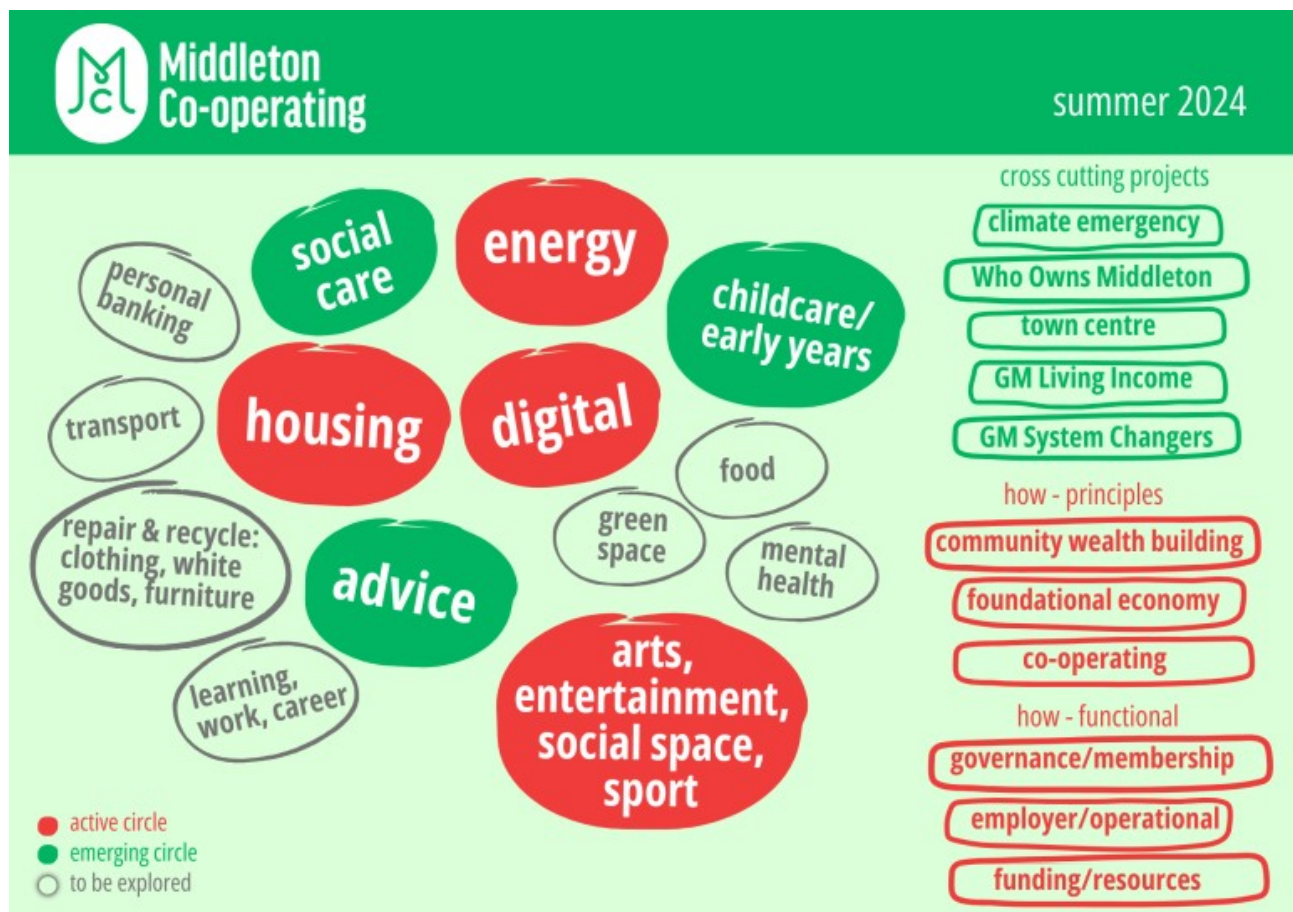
MCL Middleton Co-operating

summer 2024

social care

energy

personal banking

childcare/ early years

housing

digital

transport

food

repair & recycle: clothing, white goods, furniture

green space

mental health

advice

learning, work, career

arts, entertainment, social space, sport

active circle
emerging circle
to be explored

cross cutting projects
climate emergency
Who Owns Middleton
town centre
GM Living Income
GM System Changers

how - principles
community wealth building
foundational economy
co-operating

how - functional
governance/membership
employer/operational
funding/resources